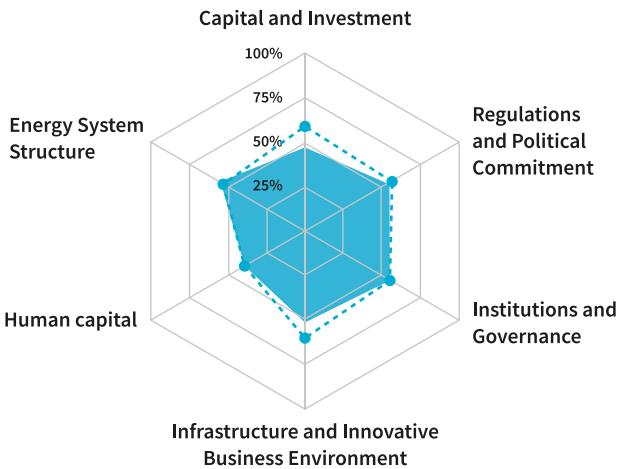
Capital and Investment

100%

75%

50%

25%

Regulations and Political Commitment

Institutions and Governance

Infrastructure and Innovative Business Environment

Human capital

Energy System Structure